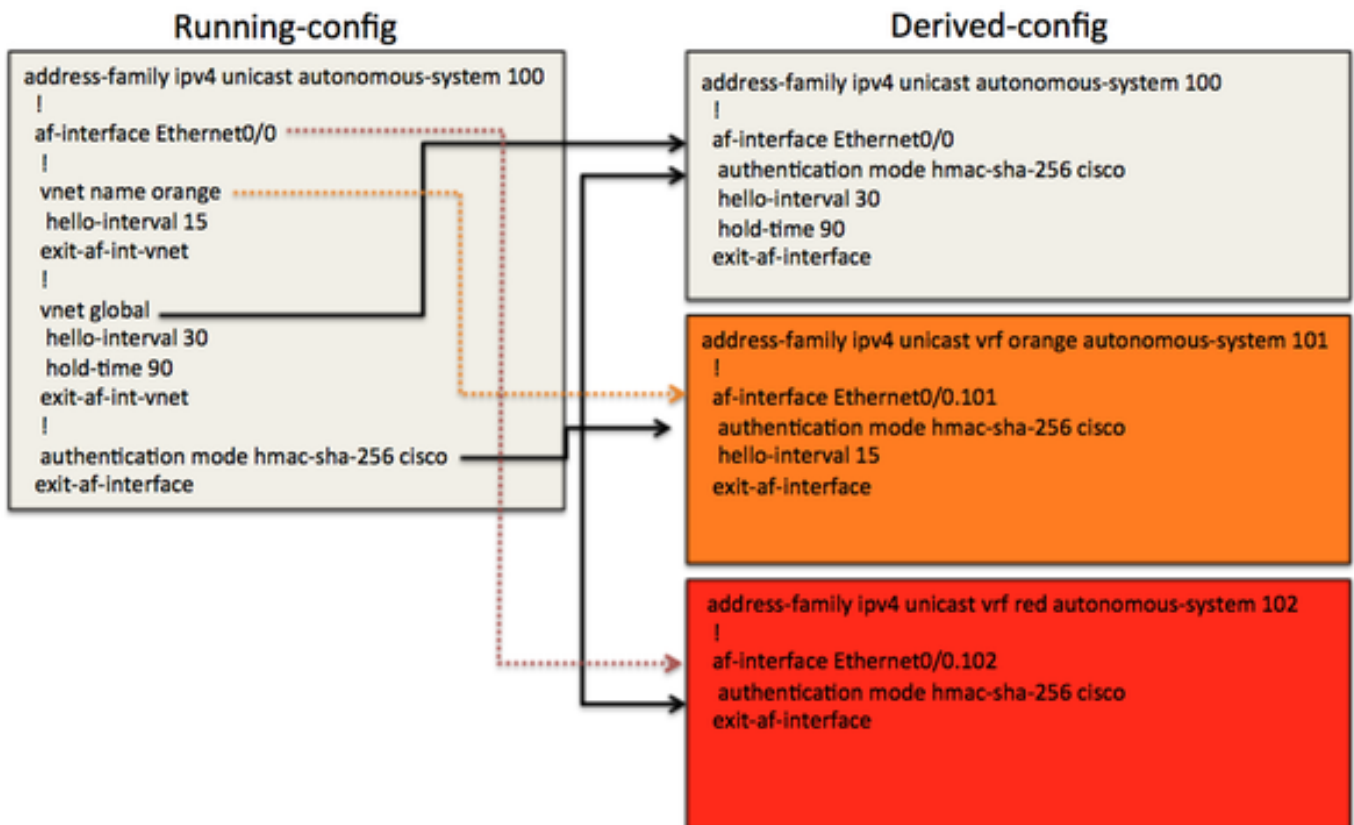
Running-config

address-family ipv4 unicast autonomous-system 100
!
af-interface Ethernet0/0
!
vnet name orange
hello-interval 15
exit-af-int-vnet
!
vnet global
hello-interval 30
hold-time 90
exit-af-int-vnet
!
authentication mode hmac-sha-256 cisco
exit-af-interface

Derived-config

address-family ipv4 unicast autonomous-system 100
!
af-interface Ethernet0/0
authentication mode hmac-sha-256 cisco
hello-interval 30
hold-time 90
exit-af-interface

address-family ipv4 unicast vrf orange autonomous-system 101
!
af-interface Ethernet0/0.101
authentication mode hmac-sha-256 cisco
hello-interval 15
exit-af-interface

address-family ipv4 unicast vrf red autonomous-system 102
!
af-interface Ethernet0/0.102
authentication mode hmac-sha-256 cisco
exit-af-interface